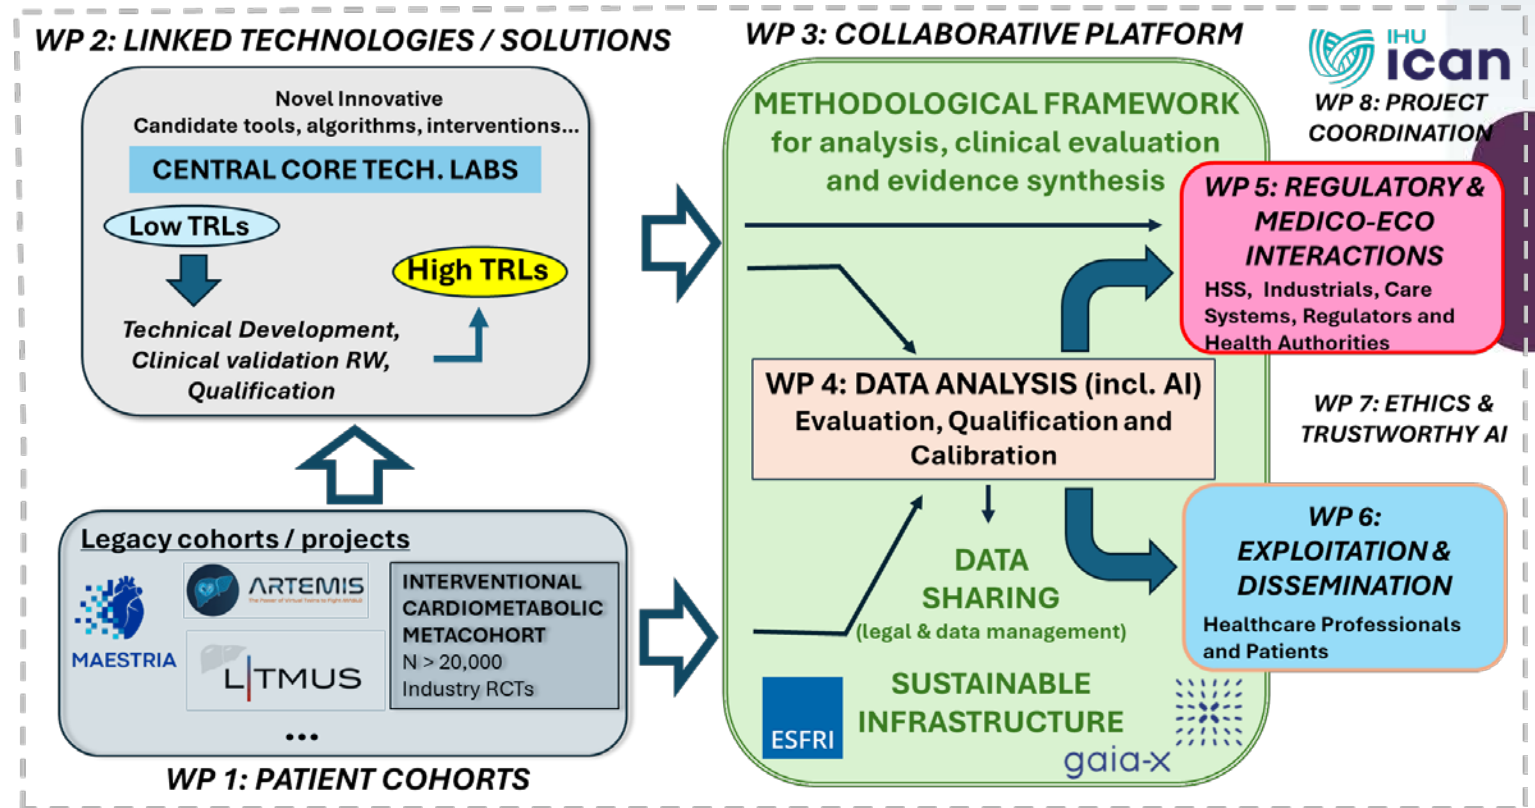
WP 2: LINKED TECHNOLOGIES / SOLUTIONS

Novel Innovative
Candidate tools, algorithms, interventions...

CENTRAL CORE TECH. LABS

Low TRLs

High TRLs

Technical Development, Clinical validation RW, Qualification

Legacy cohorts / projects

MAESTRIA

ARTEMIS
The Power of Virtual Twins to Fight MASLD

LITMUS

INTERVENTIONAL CARDIOMETABOLIC METACOHORT
N > 20,000
Industry RCTs

...

WP 1: PATIENT COHORTS

WP 3: COLLABORATIVE PLATFORM

METHODOLOGICAL FRAMEWORK for analysis, clinical evaluation and evidence synthesis

WP 4: DATA ANALYSIS (incl. AI)
Evaluation, Qualification and Calibration

DATA SHARING
(legal & data management)

SUSTAINABLE INFRASTRUCTURE

ESFRI

gaia-x

IHU ican

WP 8: PROJECT COORDINATION

WP 5: REGULATORY & MEDICO-ECO INTERACTIONS
HSS, Industrials, Care Systems, Regulators and Health Authorities

WP 7: ETHICS & TRUSTWORTHY AI

WP 6: EXPLOITATION & DISSEMINATION
Healthcare Professionals and Patients